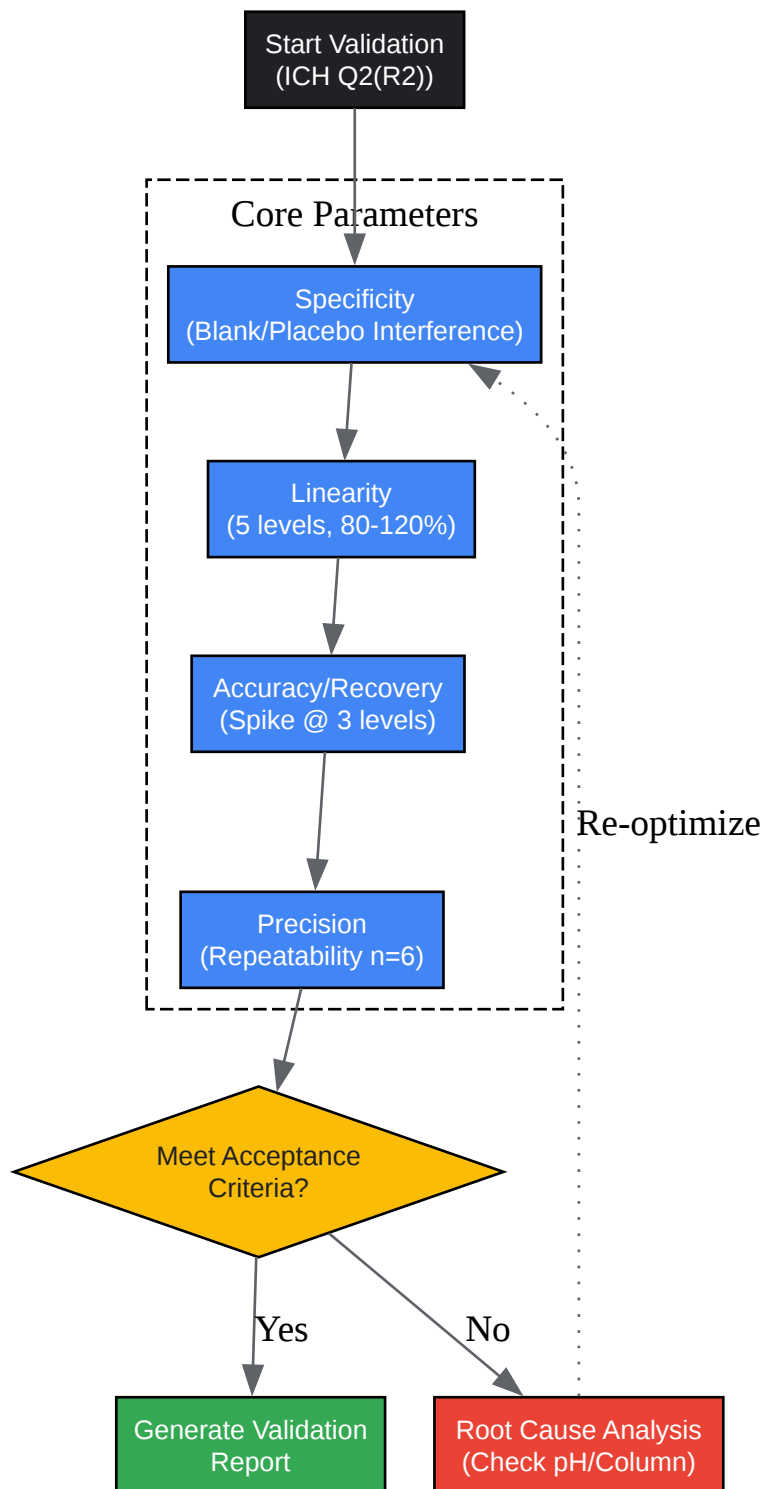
Start Validation
(ICH Q2(R2))

Core Parameters

Specificity
(Blank/Placebo Interference)

Linearity
(5 levels, 80-120%)

Accuracy/Recovery
(Spike @ 3 levels)

Precision
(Repeatability n=6)

Re-optimize

Meet Acceptance Criteria?

Yes

No

Generate Validation Report

Root Cause Analysis
(Check pH/Column)